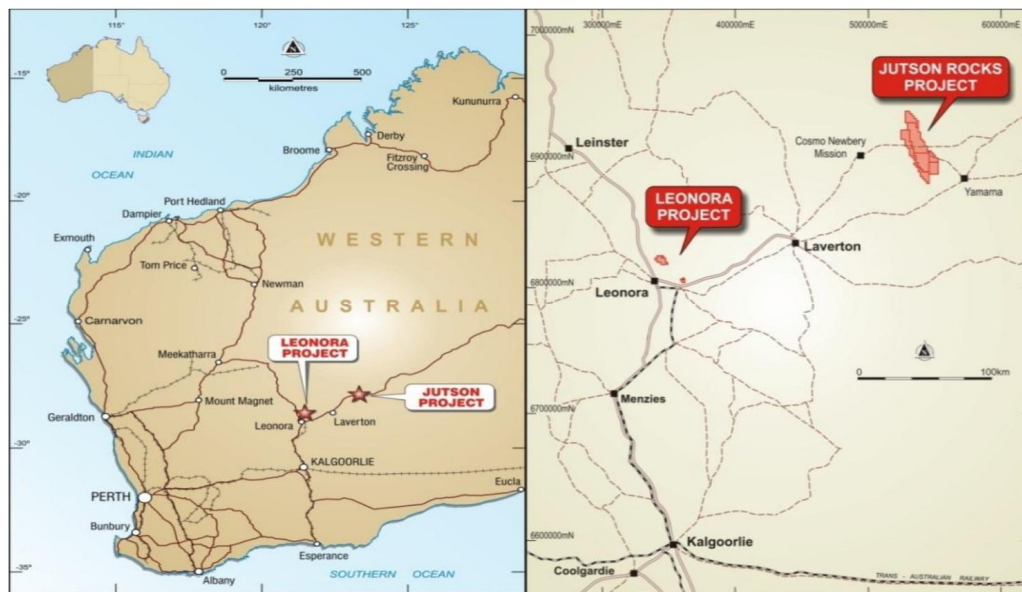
115°
120°
125°
-15°
-20°
-25°
-30°
-35°
0 250 500
kilometres
INDIAN
OCEAN
Kununurra
Derby
Broome
Fitzroy Crossing
Port Hedland
Dampier
Exmouth
Tom Price
Newman
WESTERN
AUSTRALIA
Carnarvon
Meekatharra
LEONORA PROJECT
JUTSON PROJECT
Mount Magnet
Geraldton
Leonora
Laverton
KALGOORLIE
PERTH
Eucla
Bunbury
Esperance
Albany
SOUTHERN OCEAN

7000000mN
300000mE
400000mE
500000mE
600000mE
JUTSON ROCKS PROJECT
Leinster
6900000mN
Cosmo Newbery Mission
Yamama
LEONORA PROJECT
Laverton
6800000mN
Leonora
0
100km
Menzies
6700000mN
6600000mN
Kalgoorlie
Coolgardie
TRANS - AUSTRALIAN RAILWAY